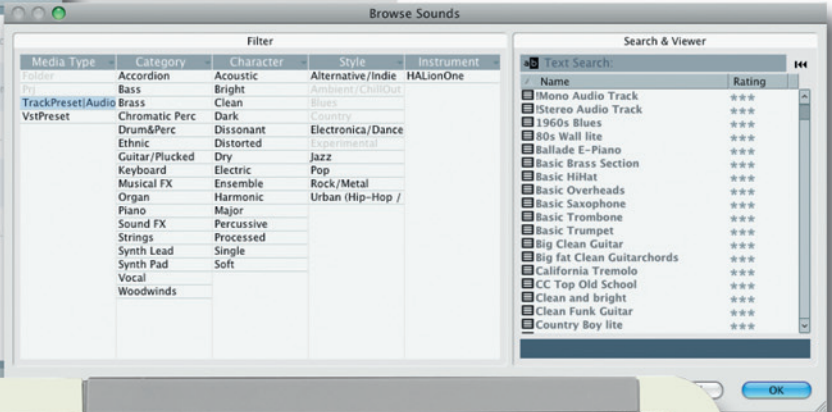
Browse Sounds

Filter

| Media Type | Category | Character | Style | Instrument |
|---|---|---|---|---|
| Folder | Accordion | Acoustic | Alternative/Indie | HALionOne |
| Prj | Bass | Bright | Ambient/ChillOut | |
| TrackPreset\|Audio | Brass | Clean | Blues | |
| VstPreset | Chromatic Perc | Dark | Country | |
| | Drum&Perc | Dissonant | Electronica/Dance | |
| | Ethnic | Distorted | Experimental | |
| | Guitar/Plucked | Dry | Jazz | |
| | Keyboard | Electric | Pop | |
| | Musical FX | Ensemble | Rock/Metal | |
| | Organ | Harmonic | Urban (Hip-Hop / | |
| | Piano | Major | | |
| | Sound FX | Percussive | | |
| | Strings | Processed | | |
| | Synth Lead | Single | | |
| | Synth Pad | Soft | | |
| | Vocal | | | |
| | Woodwinds | | | |

Search & Viewer

Text Search:

| Name | Rating |
|---|---|
| !Mono Audio Track | *** |
| !Stereo Audio Track | *** |
| 1960s Blues | *** |
| 80s Wall lite | *** |
| Ballade E-Piano | *** |
| Basic Brass Section | *** |
| Basic HiHat | *** |
| Basic Overheads | *** |
| Basic Saxophone | *** |
| Basic Trombone | *** |
| Basic Trumpet | *** |
| Big Clean Guitar | *** |
| Big fat Clean Guitarchords | *** |
| California Tremolo | *** |
| CC Top Old School | *** |
| Clean and bright | *** |
| Clean Funk Guitar | *** |
| Country Boy lite | *** |

OK